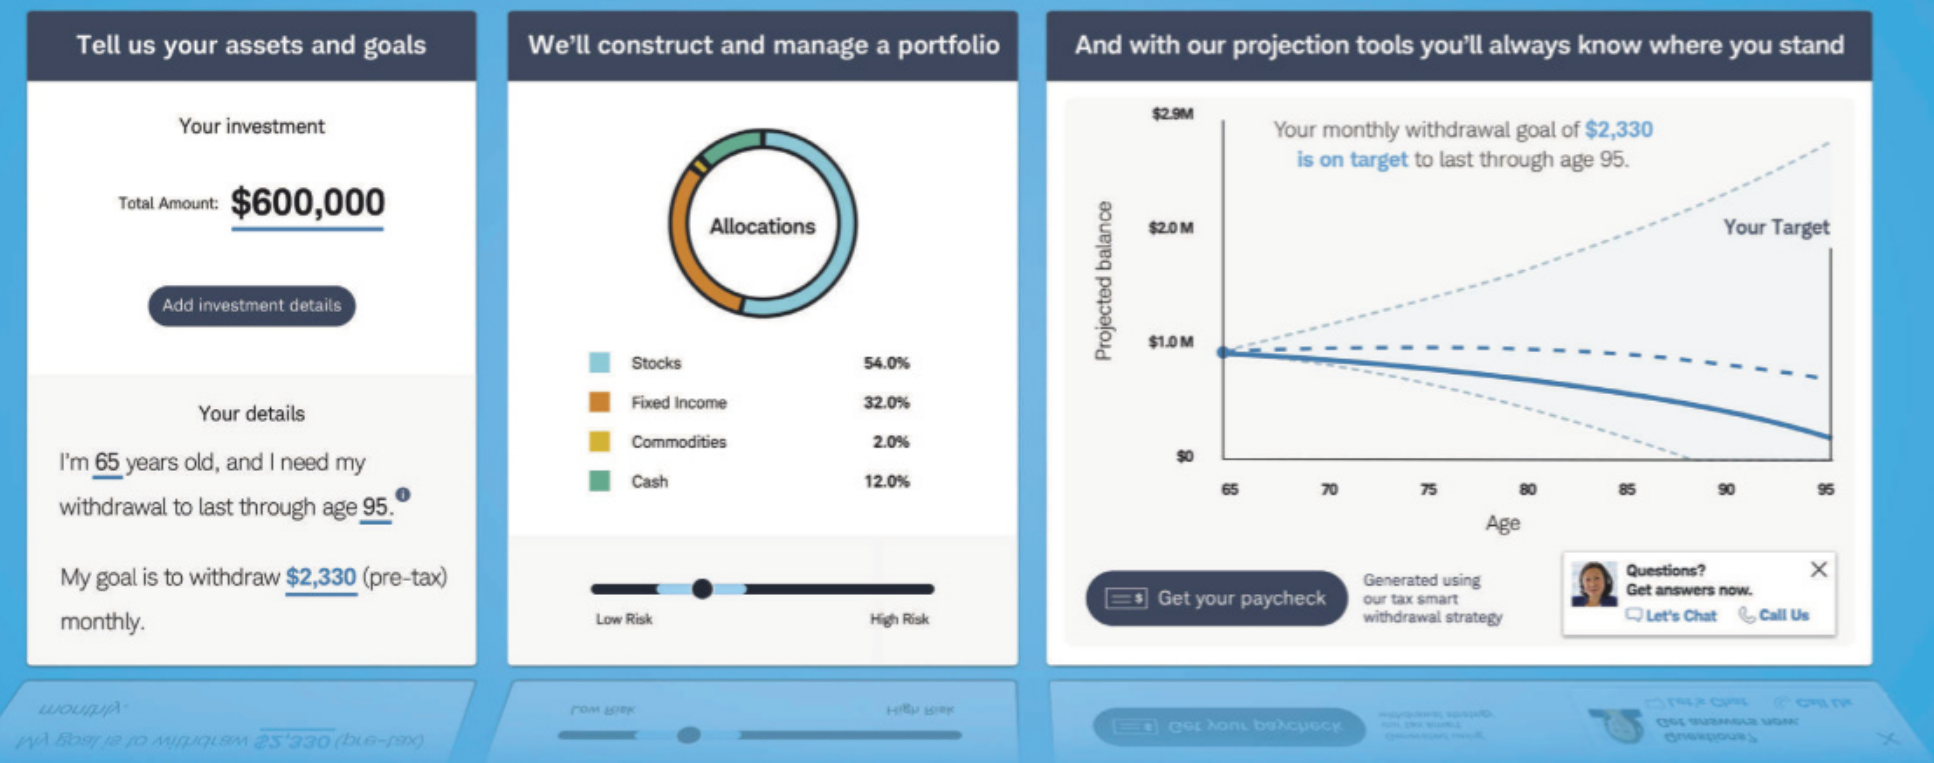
Tell us your assets and goals

Your investment

Total Amount: $600,000

Add investment details

Your details

I'm 65 years old, and I need my withdrawal to last through age 95.

My goal is to withdraw $2,330 (pre-tax) monthly.

We'll construct and manage a portfolio

Allocations

| | | |
|---|---|---|
| | Stocks | 54.0% |
| | Fixed Income | 32.0% |
| | Commodities | 2.0% |
| | Cash | 12.0% |

Low Risk High Risk

And with our projection tools you'll always know where you stand

Your monthly withdrawal goal of $2,330 is on target to last through age 95.

Your Target

$2.9M
$2.0 M
$1.0 M
$0

Projected balance

65 70 75 80 85 90 95

Age

Get your paycheck

Generated using our tax smart withdrawal strategy

Questions? Get answers now.
Let's Chat Call Us